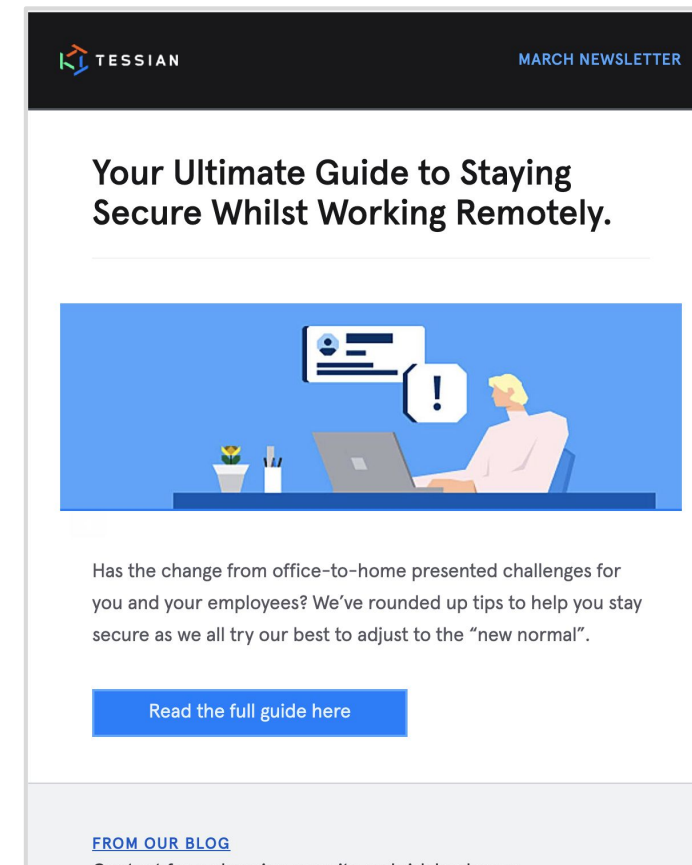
TESSIAN

MARCH NEWSLETTER

Your Ultimate Guide to Staying Secure Whilst Working Remotely.

Has the change from office-to-home presented challenges for you and your employees? We've rounded up tips to help you stay secure as we all try our best to adjust to the "new normal".

Read the full guide here

FROM OUR BLOG

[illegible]